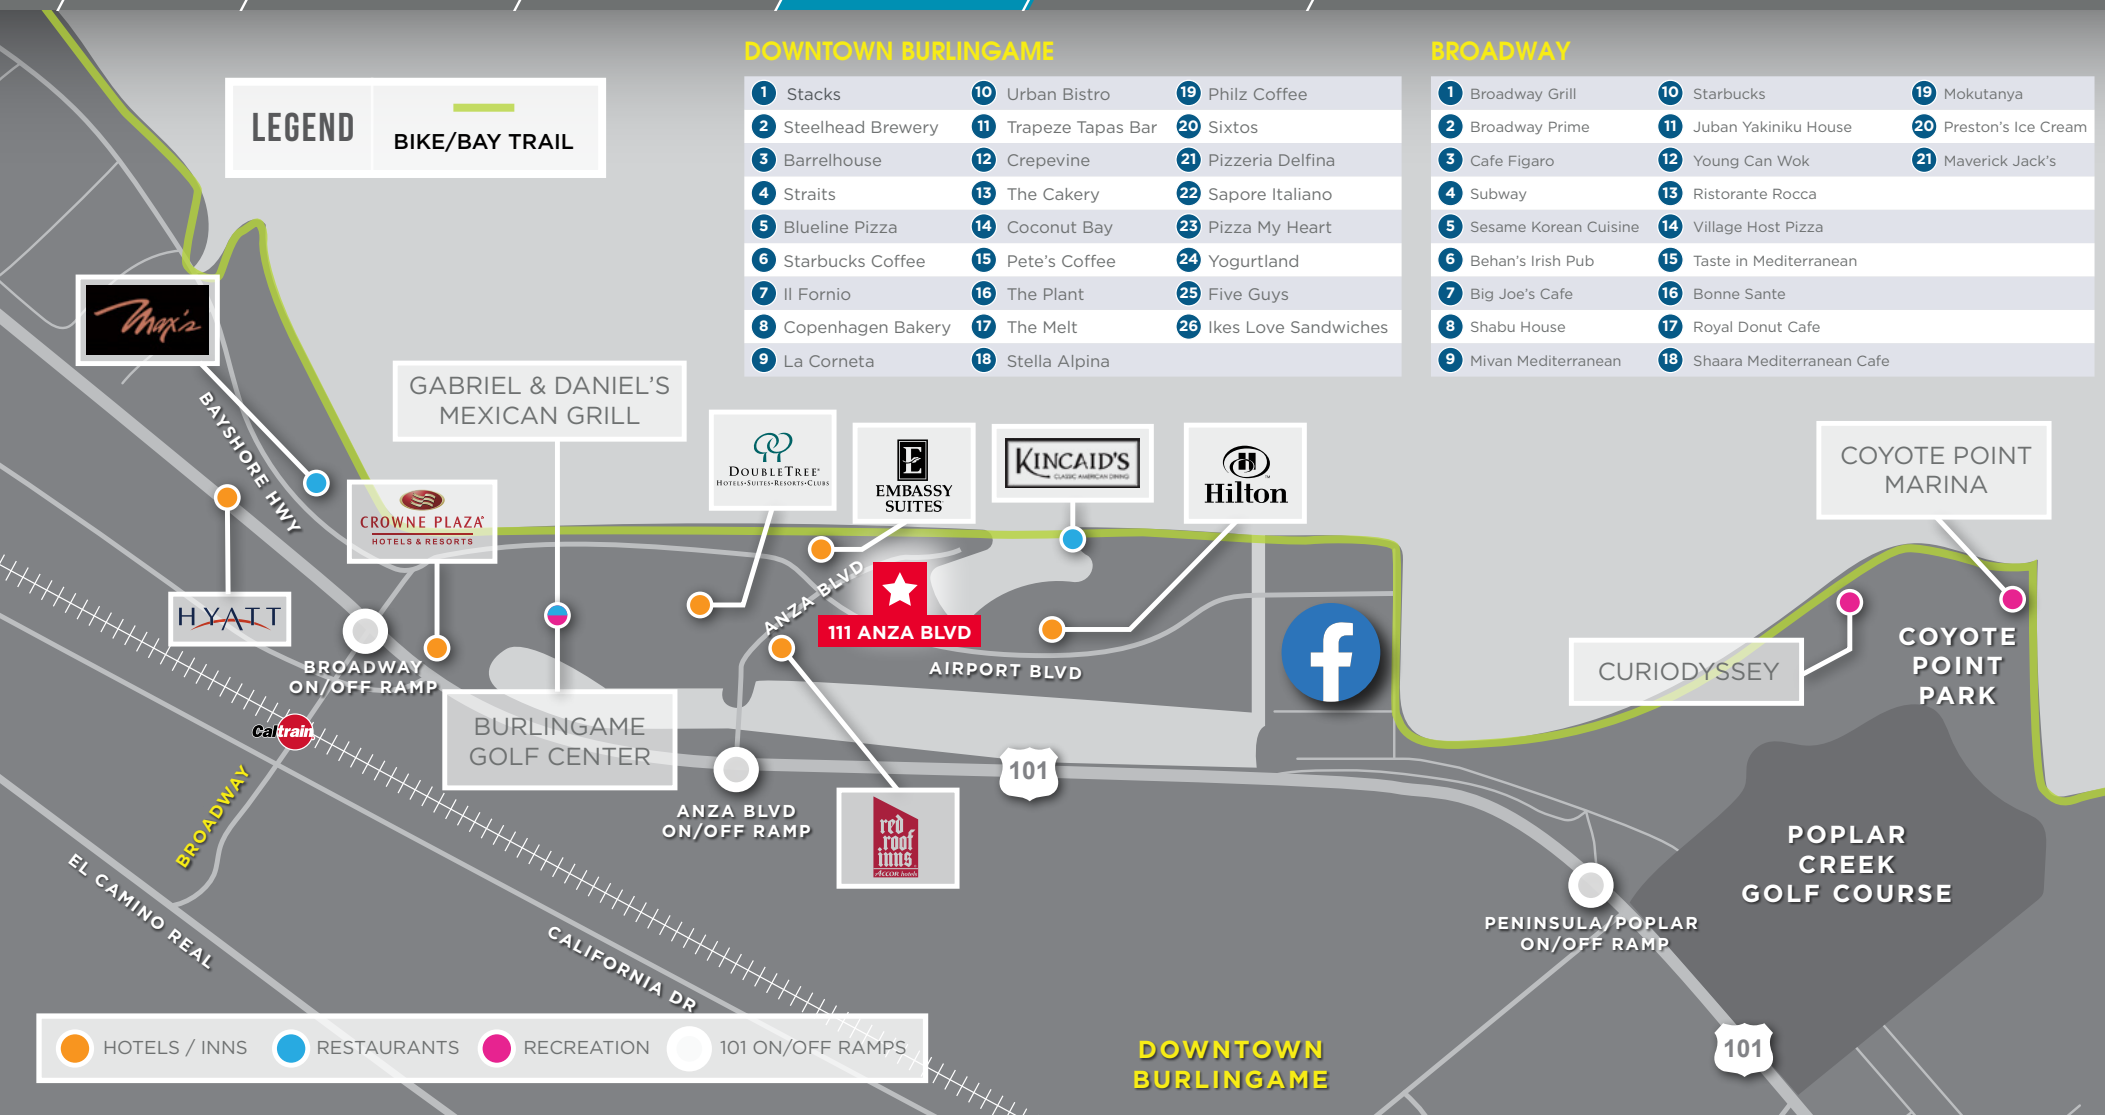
LEGEND
BIKE/BAY TRAIL

DOWNTOWN BURLINGAME

| | | |
|---|---|---|
| 1 Stacks | 10 Urban Bistro | 19 Philz Coffee |
| 2 Steelhead Brewery | 11 Trapeze Tapas Bar | 20 Sixtos |
| 3 Barrelhouse | 12 Crepevine | 21 Pizzeria Delfina |
| 4 Straits | 13 The Cakery | 22 Sapore Italiano |
| 5 Blueline Pizza | 14 Coconut Bay | 23 Pizza My Heart |
| 6 Starbucks Coffee | 15 Pete's Coffee | 24 Yogurtland |
| 7 Il Fornio | 16 The Plant | 25 Five Guys |
| 8 Copenhagen Bakery | 17 The Melt | 26 Ikes Love Sandwiches |
| 9 La Corneta | 18 Stella Alpina | |

BROADWAY

| | | |
|---|---|---|
| 1 Broadway Grill | 10 Starbucks | 19 Mokutanya |
| 2 Broadway Prime | 11 Juban Yakiniku House | 20 Preston's Ice Cream |
| 3 Cafe Figaro | 12 Young Can Wok | 21 Maverick Jack's |
| 4 Subway | 13 Ristorante Rocca | |
| 5 Sesame Korean Cuisine | 14 Village Host Pizza | |
| 6 Behan's Irish Pub | 15 Taste in Mediterranean | |
| 7 Big Joe's Cafe | 16 Bonne Sante | |
| 8 Shabu House | 17 Royal Donut Cafe | |
| 9 Mivan Mediterranean | 18 Shaara Mediterranean Cafe | |

Max's
BAYSHORE HWY
GABRIEL & DANIEL'S MEXICAN GRILL
DoubleTree Hotels·Suites·Resorts·Clubs
EMBASSY SUITES
KINCAID'S
Hilton
COYOTE POINT MARINA
CROWNE PLAZA HOTELS & RESORTS
HYATT
ANZA BLVD
111 ANZA BLVD
AIRPORT BLVD
BROADWAY ON/OFF RAMP
CURIODYSSEY
COYOTE POINT PARK
Caltrain
BURLINGAME GOLF CENTER
BROADWAY
101
ANZA BLVD ON/OFF RAMP
red roof inns
POPLAR CREEK GOLF COURSE
EL CAMINO REAL
CALIFORNIA DR
PENINSULA/POPLAR ON/OFF RAMP
101
HOTELS / INNS RESTAURANTS RECREATION 101 ON/OFF RAMPS
DOWNTOWN BURLINGAME